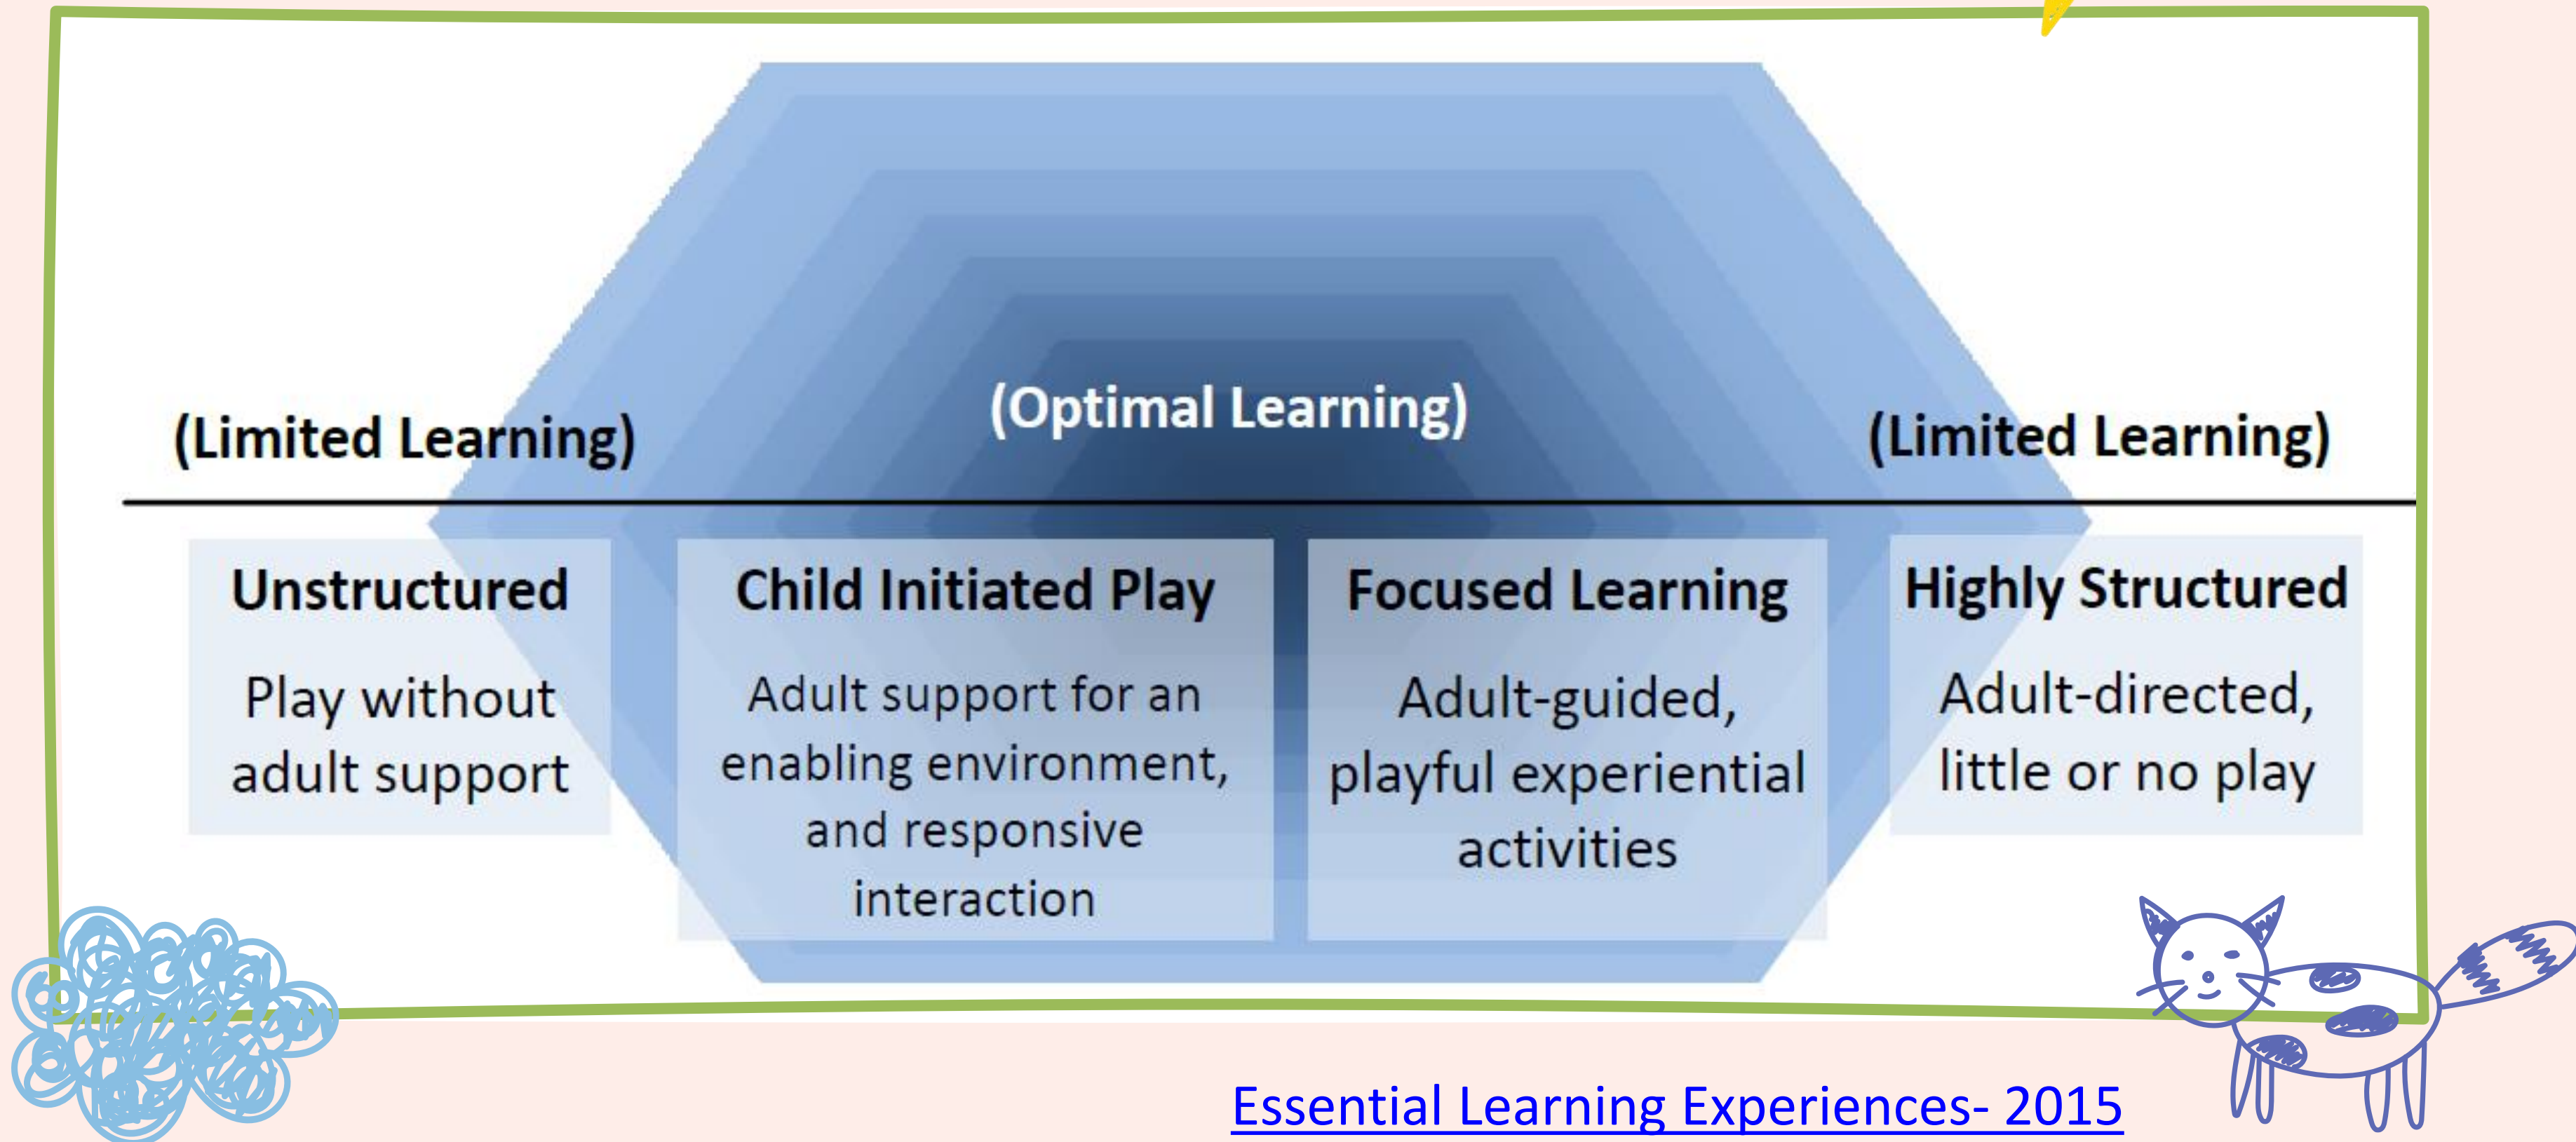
(Limited Learning)

(Optimal Learning)

(Limited Learning)

Unstructured

Play without adult support

Child Initiated Play

Adult support for an enabling environment, and responsive interaction

Focused Learning

Adult-guided, playful experiential activities

Highly Structured

Adult-directed, little or no play

Essential Learning Experiences- 2015